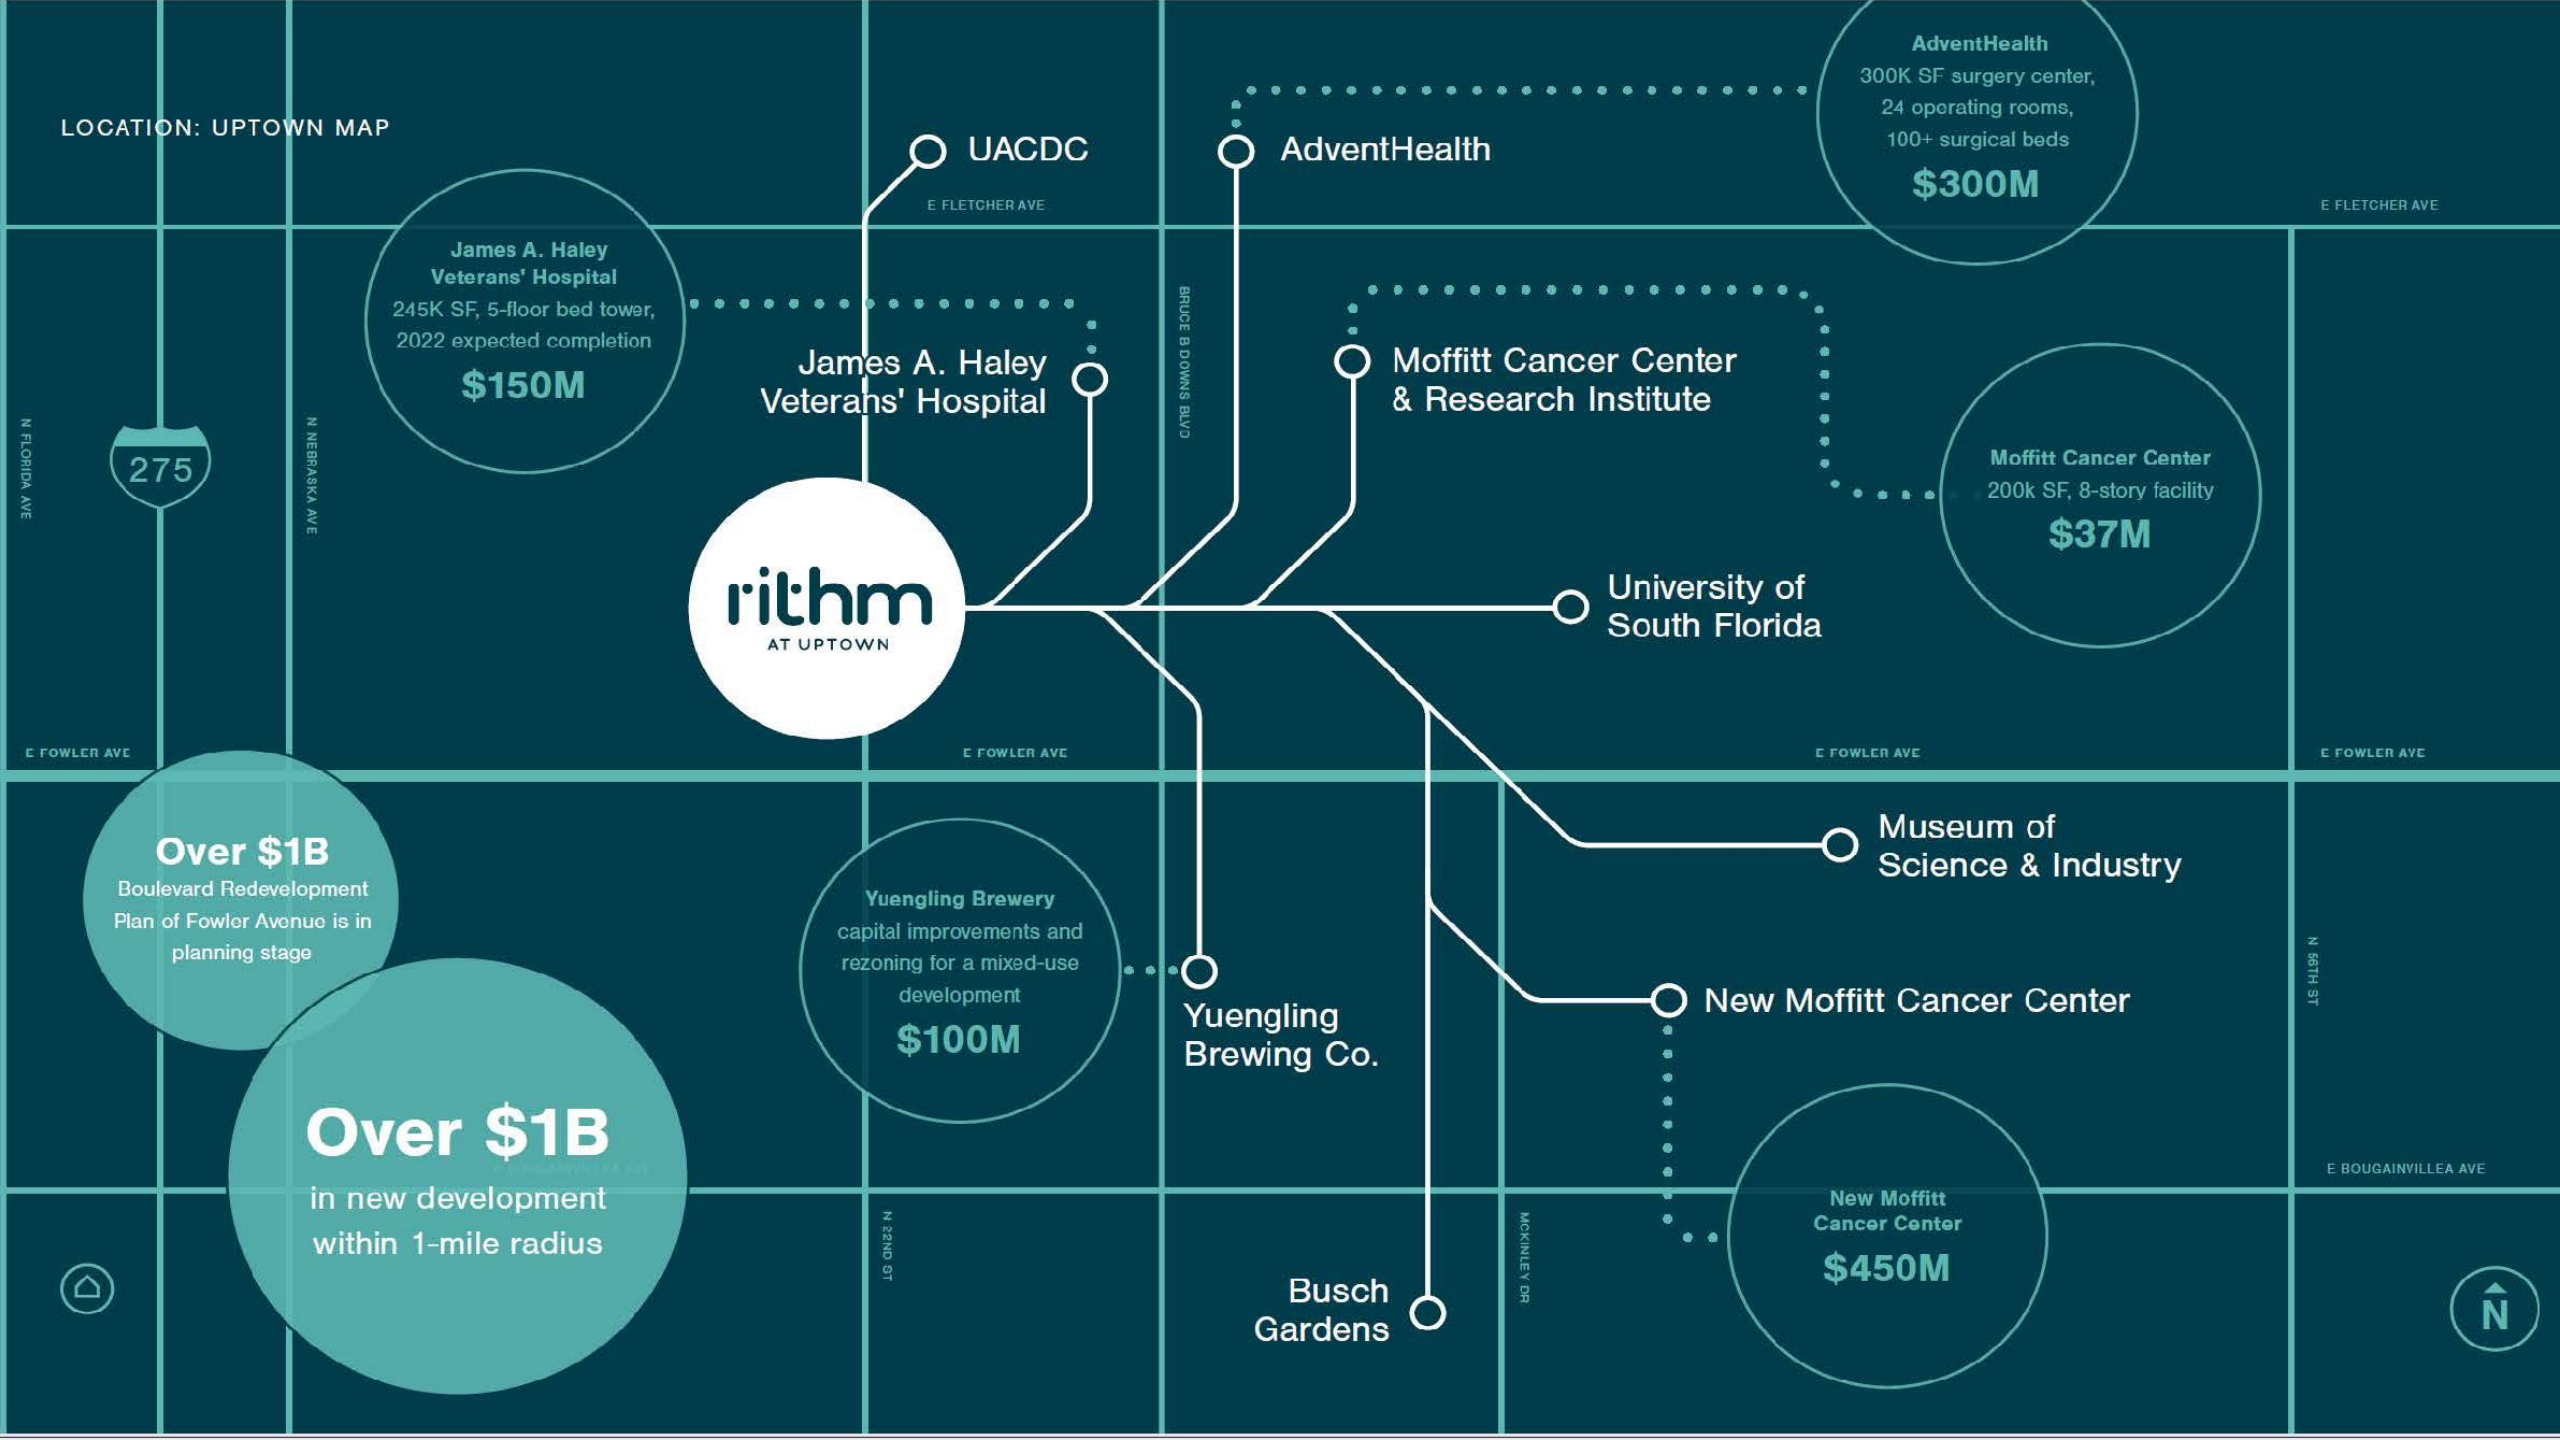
LOCATION: UPTOWN MAP

UACDC

AdventHealth

AdventHealth
300K SF surgery center, 24 operating rooms, 100+ surgical beds
$300M

E FLETCHER AVE

E FLETCHER AVE

James A. Haley Veterans' Hospital
245K SF, 5-floor bed tower, 2022 expected completion
$150M

James A. Haley Veterans' Hospital

Moffitt Cancer Center & Research Institute

Moffitt Cancer Center
200k SF, 8-story facility
$37M

BRUCE B DOWNS BLVD

N FLORIDA AVE

275

N NEBRASKA AVE

rithm
AT UPTOWN

University of South Florida

E FOWLER AVE

E FOWLER AVE

E FOWLER AVE

E FOWLER AVE

Over $1B
Boulevard Redevelopment Plan of Fowler Avenue is in planning stage

Yuengling Brewery
capital improvements and rezoning for a mixed-use development
$100M

Yuengling Brewing Co.

Museum of Science & Industry

New Moffitt Cancer Center

N 56TH ST

Over $1B
in new development within 1-mile radius

E BOUGAINVILLEA AVE

N 22ND ST

Busch Gardens

MCKINLEY DR

New Moffitt Cancer Center
$450M

N